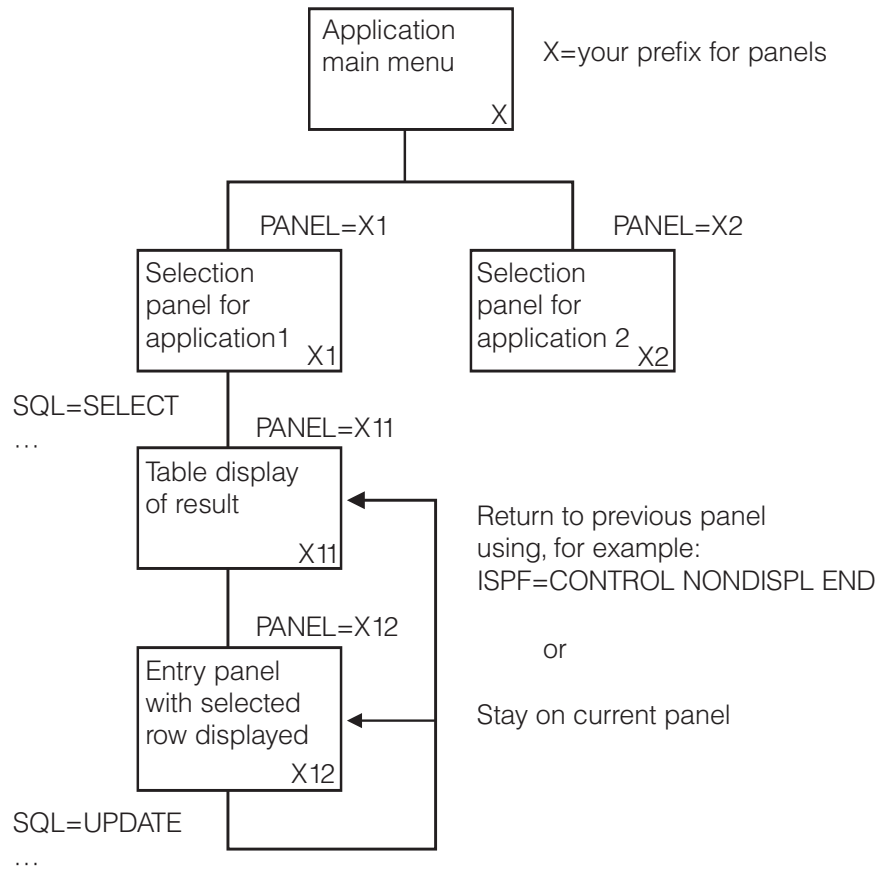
Application main menu
X

X=your prefix for panels

PANEL=X1

PANEL=X2

Selection panel for application1
X1

Selection panel for application 2
X2

SQL=SELECT
…

PANEL=X11

Table display of result
X11

Return to previous panel using, for example:
ISPF=CONTROL NONDISPL END

or

Stay on current panel

PANEL=X12

Entry panel with selected row displayed
X12

SQL=UPDATE
…